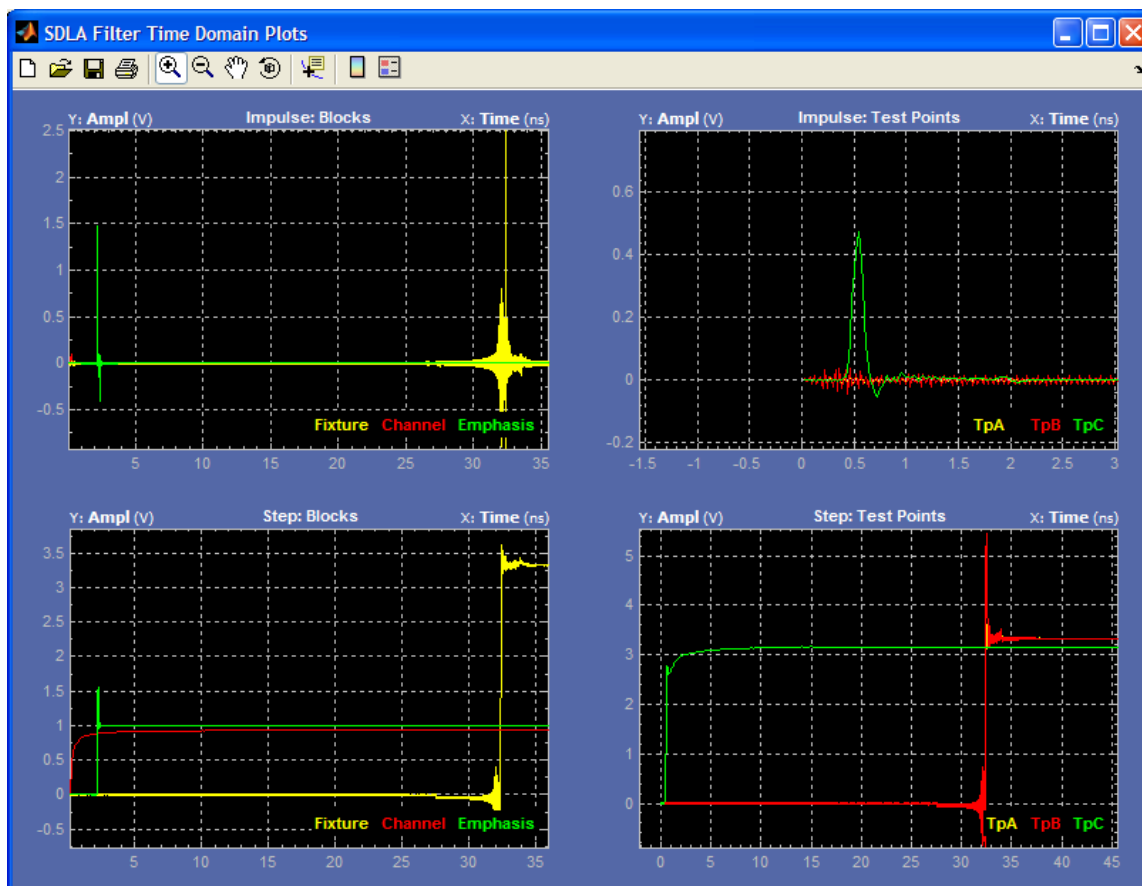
SDLA Filter Time Domain Plots

Y: Ampl (V) Impulse: Blocks X: Time (ns)

2.5
2
1.5
1
0.5
0
-0.5

5 10 15 20 25 30 35

Fixture Channel Emphasis

Y: Ampl (V) Impulse: Test Points X: Time (ns)

0.6
0.4
0.2
0
-0.2

-1.5 -1 -0.5 0 0.5 1 1.5 2 2.5 3

TpA TpB TpC

Y: Ampl (V) Step: Blocks X: Time (ns)

3.5
3
2.5
2
1.5
1
0.5
0
-0.5

5 10 15 20 25 30 35

Fixture Channel Emphasis

Y: Ampl (V) Step: Test Points X: Time (ns)

5
4
3
2
1
0

0 5 10 15 20 25 30 35 40 45

TpA TpB TpC